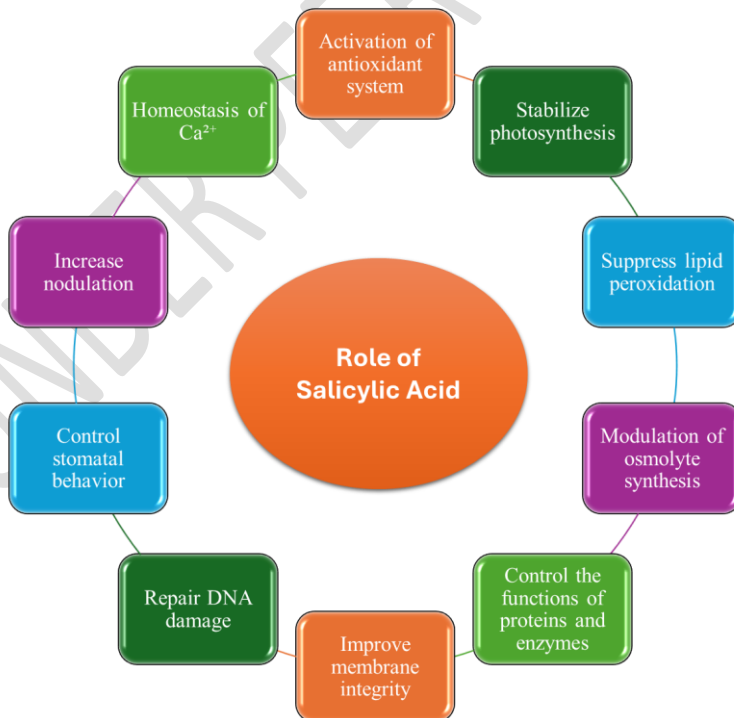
Role of Salicylic Acid

Activation of antioxidant system

Stabilize photosynthesis

Suppress lipid peroxidation

Modulation of osmolyte synthesis

Control the functions of proteins and enzymes

Improve membrane integrity

Repair DNA damage

Control stomatal behavior

Increase nodulation

Homeostasis of $Ca^{2+}$